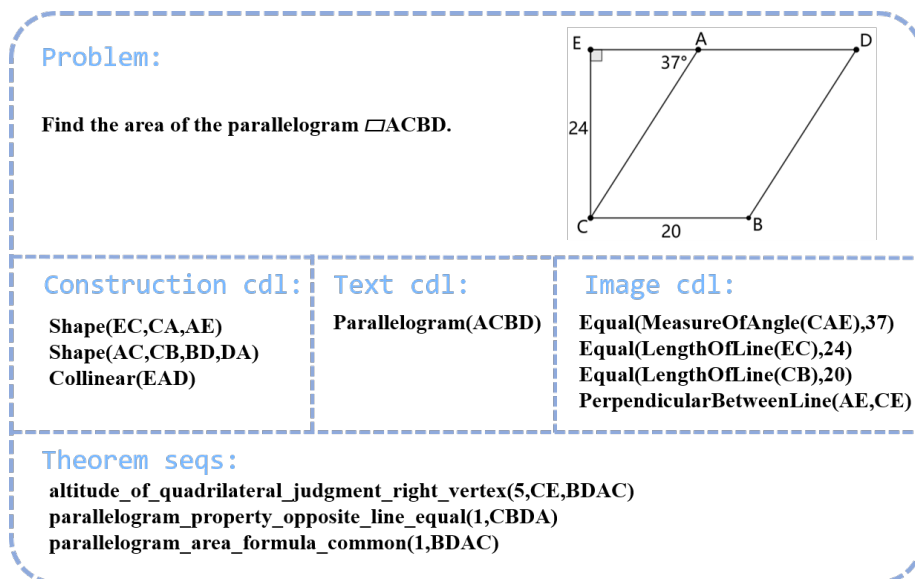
Problem:

Find the area of the parallelogram ▱ACBD.

E A D
37°
24
C 20 B

Construction cdl:

Shape(EC,CA,AE)
Shape(AC,CB,BD,DA)
Collinear(EAD)

Text cdl:

Parallelogram(ACBD)

Image cdl:

Equal(MeasureOfAngle(CAE),37)
Equal(LengthOfLine(EC),24)
Equal(LengthOfLine(CB),20)
PerpendicularBetweenLine(AE,CE)

Theorem seqs:

altitude_of_quadrilateral_judgment_right_vertex(5,CE,BDAC)
parallelogram_property_opposite_line_equal(1,CBDA)
parallelogram_area_formula_common(1,BDAC)